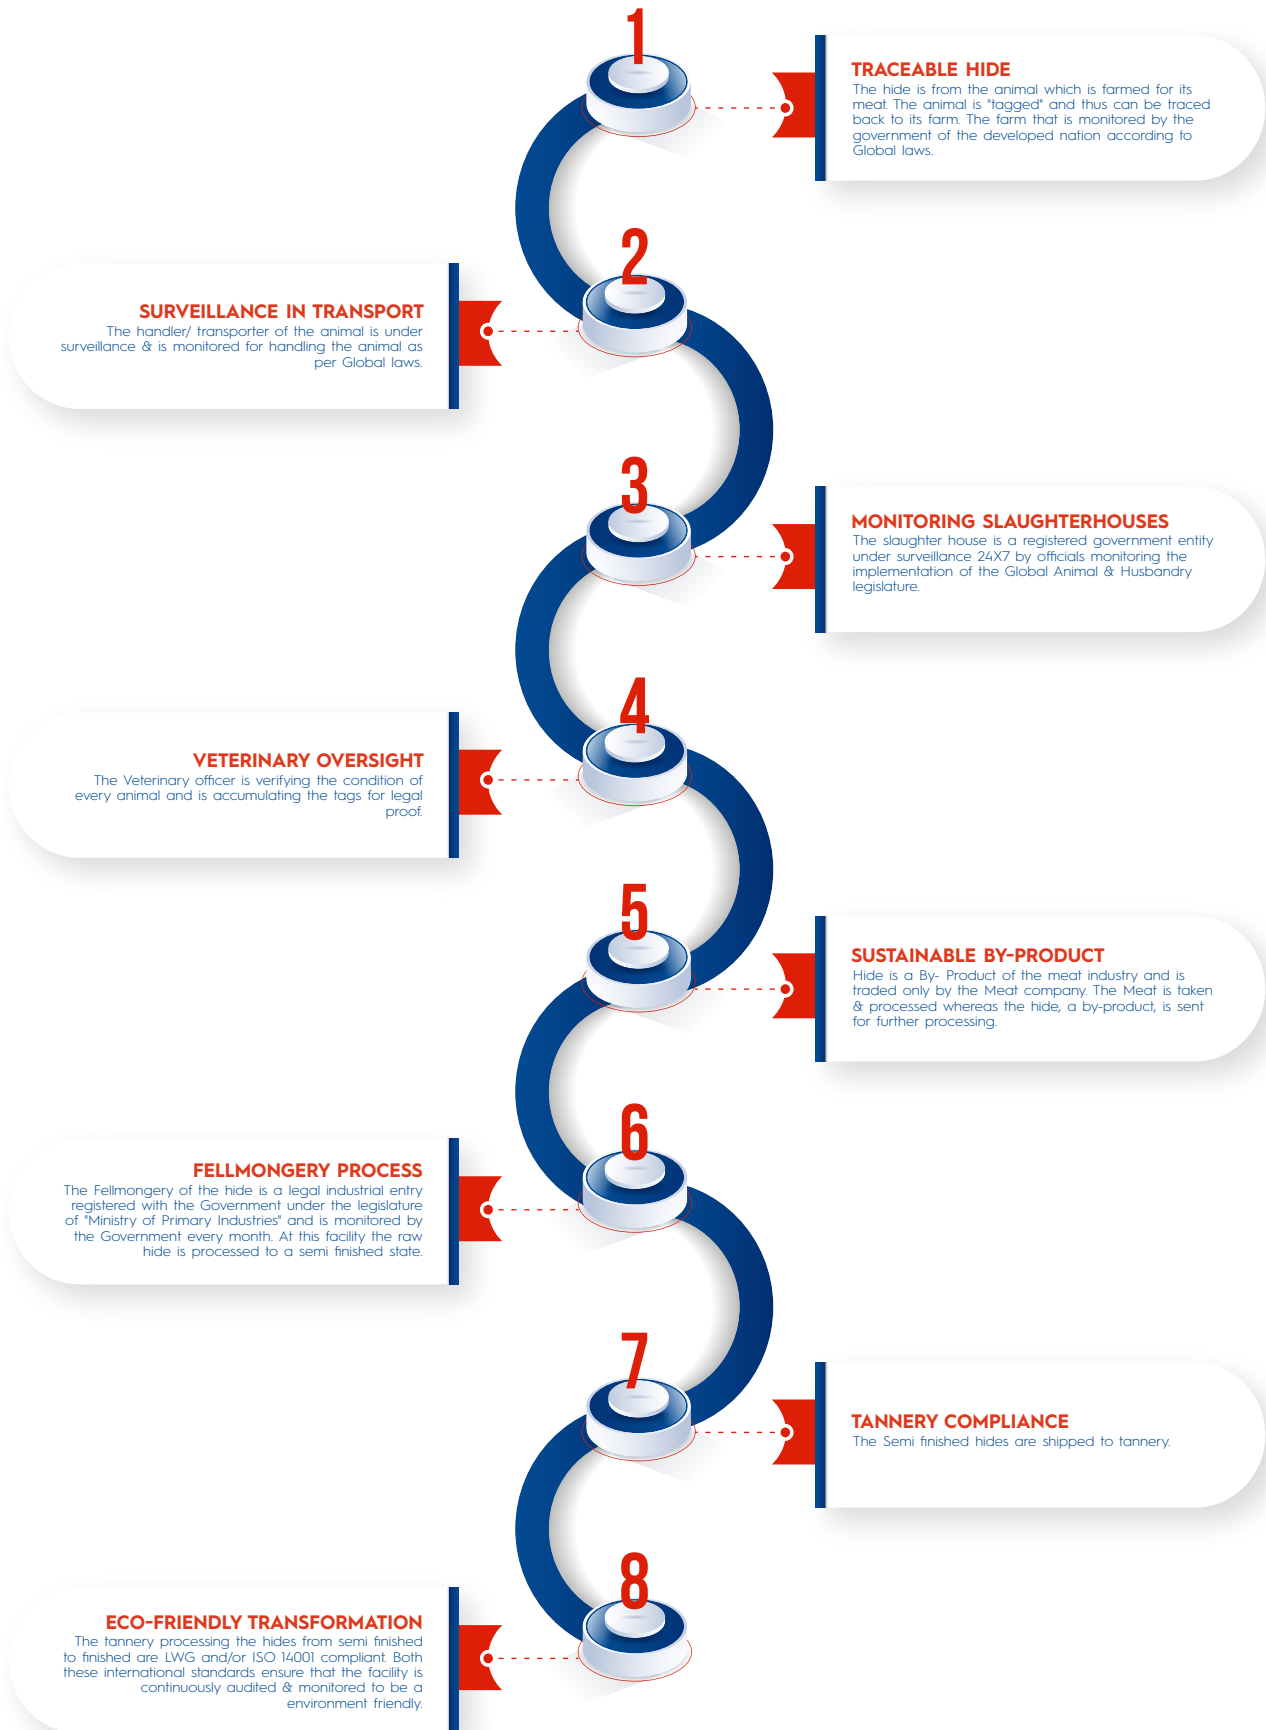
1

TRACEABLE HIDE
The hide is from the animal which is farmed for its meat. The animal is "tagged" and thus can be traced back to its farm. The farm that is monitored by the government of the developed nation according to Global laws.

2

SURVEILLANCE IN TRANSPORT
The handler/ transporter of the animal is under surveillance & is monitored for handling the animal as per Global laws.

3

MONITORING SLAUGHTERHOUSES
The slaughter house is a registered government entity under surveillance 24X7 by officials monitoring the implementation of the Global Animal & Husbandry legislature.

4

VETERINARY OVERSIGHT
The Veterinary officer is verifying the condition of every animal and is accumulating the tags for legal proof.

5

SUSTAINABLE BY-PRODUCT
Hide is a By- Product of the meat industry and is traded only by the Meat company. The Meat is taken & processed whereas the hide, a by-product, is sent for further processing.

6

FELLMONGERY PROCESS
The Fellmongery of the hide is a legal industrial entry registered with the Government under the legislature of "Ministry of Primary Industries" and is monitored by the Government every month. At this facility the raw hide is processed to a semi finished state.

7

TANNERY COMPLIANCE
The Semi finished hides are shipped to tannery.

8

ECO-FRIENDLY TRANSFORMATION
The tannery processing the hides from semi finished to finished are LWG and/or ISO 14001 compliant. Both these international standards ensure that the facility is continuously audited & monitored to be a environment friendly.